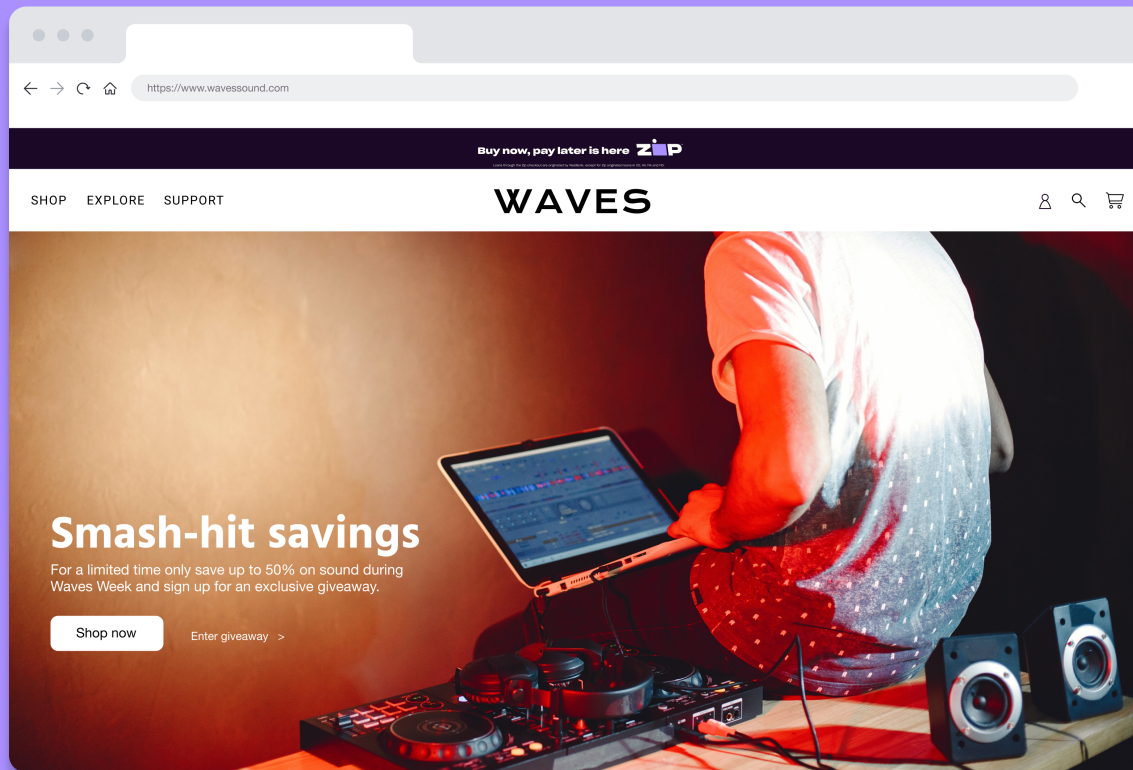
https://www.wavessound.com

Buy now, pay later is here ZIP

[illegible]

SHOP EXPLORE SUPPORT

WAVES

Smash-hit savings

For a limited time only save up to 50% on sound during Waves Week and sign up for an exclusive giveaway.

Shop now

Enter giveaway >